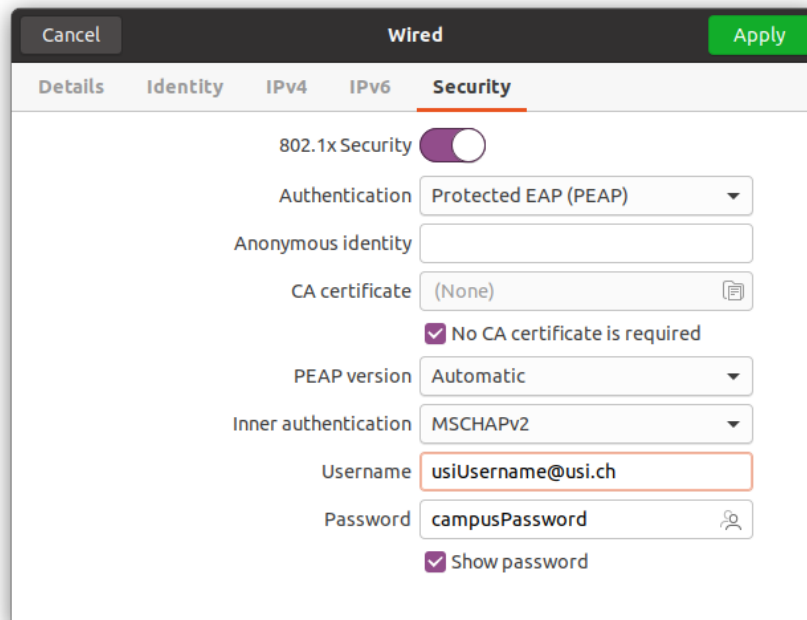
Cancel
Wired
Apply

Details Identity IPv4 IPv6 Security

802.1x Security

Authentication Protected EAP (PEAP)

Anonymous identity

CA certificate (None)

No CA certificate is required

PEAP version Automatic

Inner authentication MSCHAPv2

Username usiUsername@usi.ch

Password campusPassword

Show password